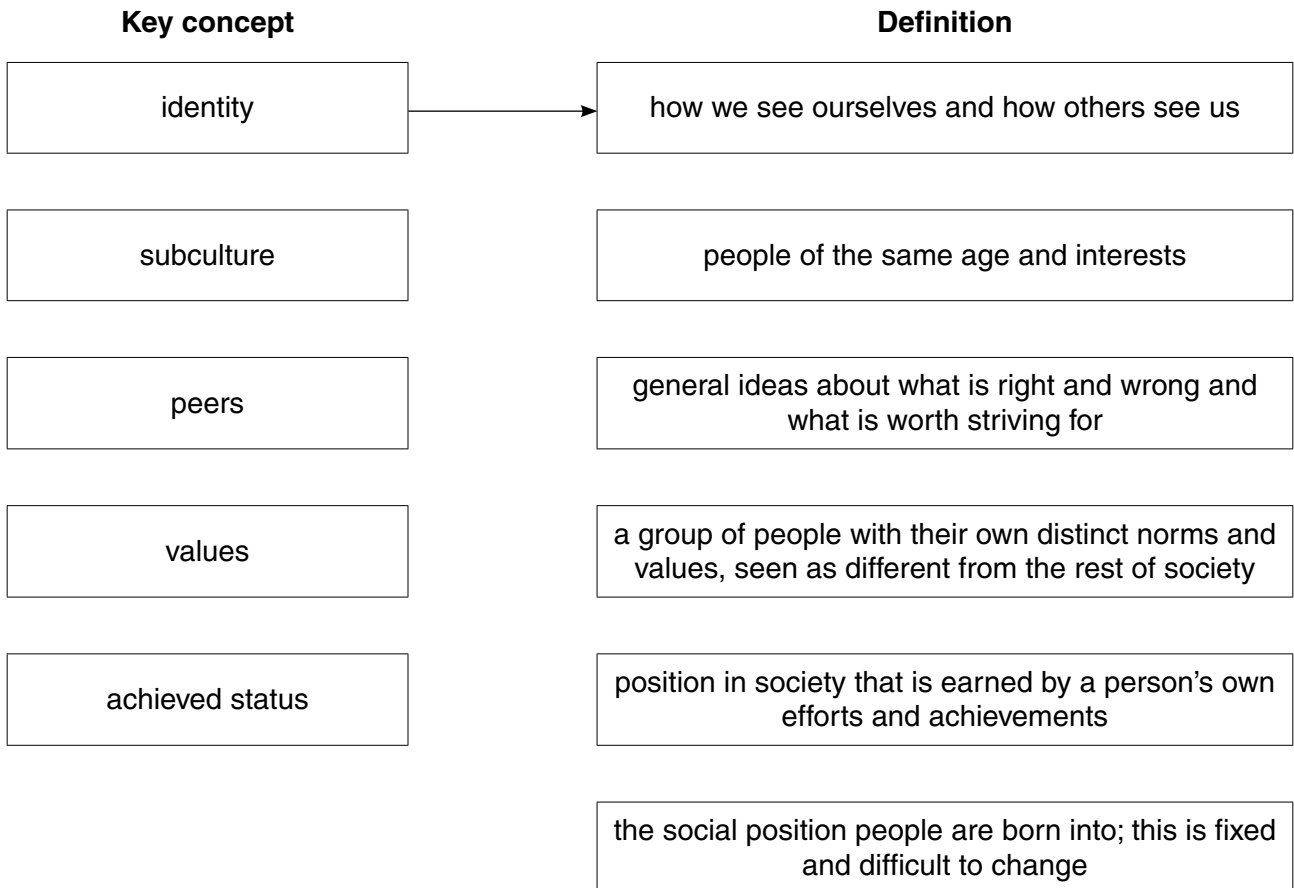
Key concept

identity

subculture

peers

values

achieved status

Definition

how we see ourselves and how others see us

people of the same age and interests

general ideas about what is right and wrong and what is worth striving for

a group of people with their own distinct norms and values, seen as different from the rest of society

position in society that is earned by a person's own efforts and achievements

the social position people are born into; this is fixed and difficult to change